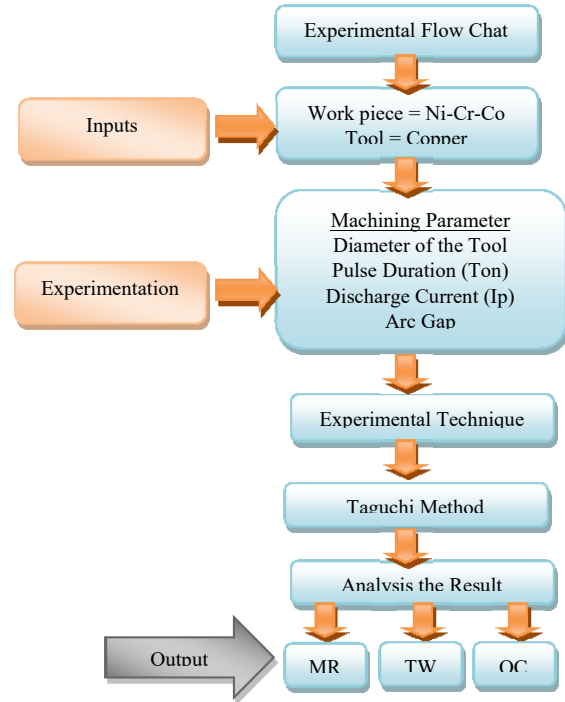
Experimental Flow Chat

Inputs

Work piece = Ni-Cr-Co
Tool = Copper

Experimentation

Machining Parameter
Diameter of the Tool
Pulse Duration (Ton)
Discharge Current (Ip)
Arc Gap

Experimental Technique

Taguchi Method

Analysis the Result

Output

MR

TW

OC